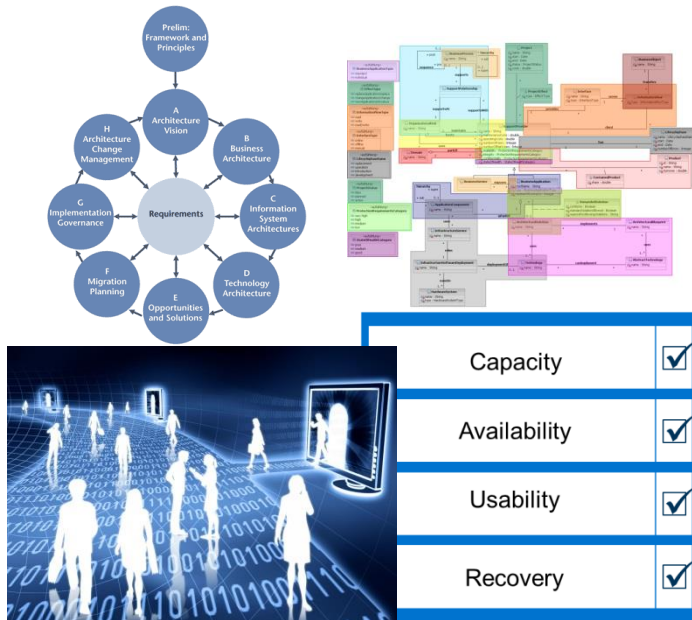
Prelim: Framework and Principles

A Architecture Vision

B Business Architecture

C Information System Architectures

D Technology Architecture

E Opportunities and Solutions

F Migration Planning

G Implementation Governance

H Architecture Change Management

Requirements

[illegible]

| Capacity | ☑ |
|---|---|
| Availability | ☑ |
| Usability | ☑ |
| Recovery | ☑ |